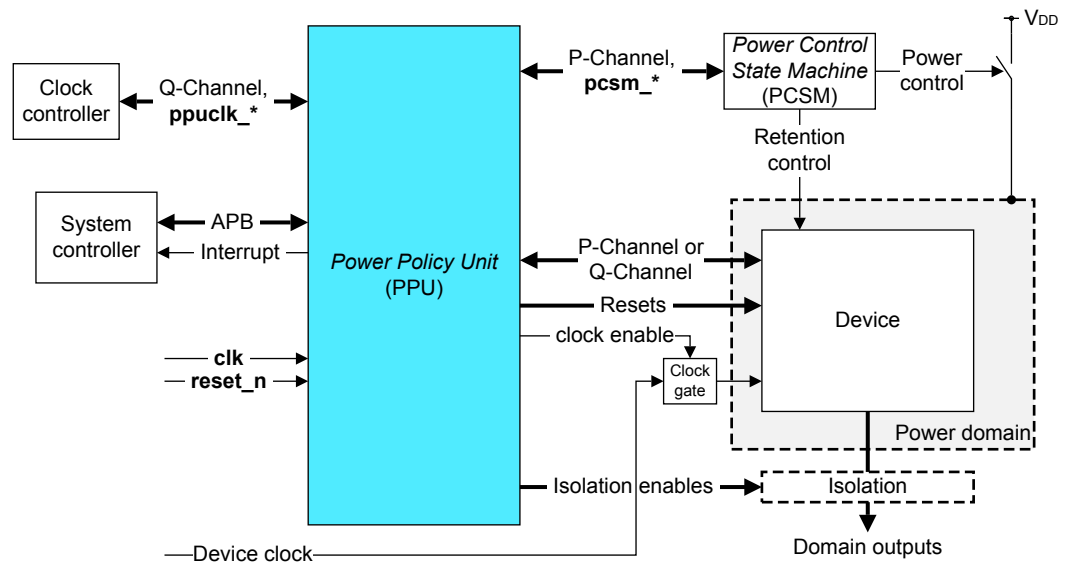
$V_{DD}$

Clock controller

Q-Channel, **ppuclk_***

P-Channel, **pcsm_***

*Power Control State Machine* (PCSM)

Power control

Retention control

System controller

APB

Interrupt

*Power Policy Unit* (PPU)

P-Channel or Q-Channel

Resets

Device

clock enable

**clk**

**reset_n**

Clock gate

Power domain

Isolation enables

Isolation

Device clock

Domain outputs